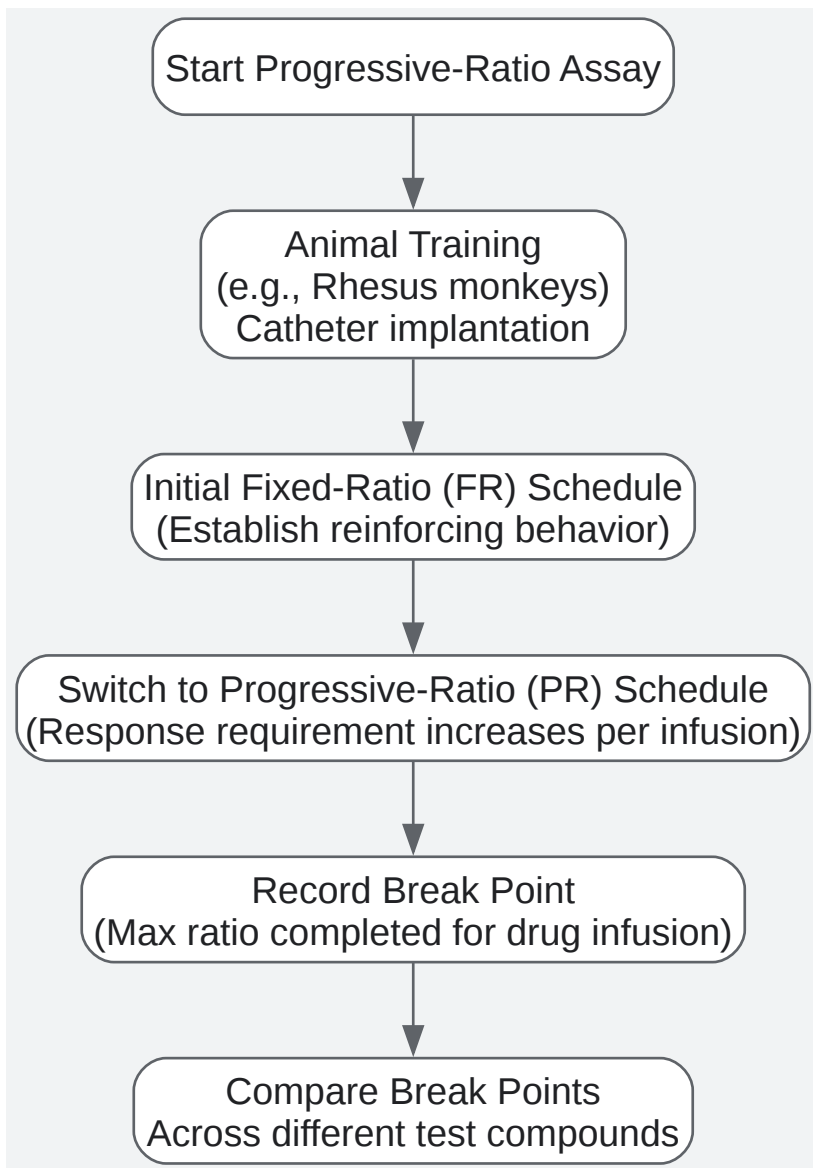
Start Progressive-Ratio Assay

Animal Training
(e.g., Rhesus monkeys)
Catheter implantation

Initial Fixed-Ratio (FR) Schedule
(Establish reinforcing behavior)

Switch to Progressive-Ratio (PR) Schedule
(Response requirement increases per infusion)

Record Break Point
(Max ratio completed for drug infusion)

Compare Break Points
Across different test compounds